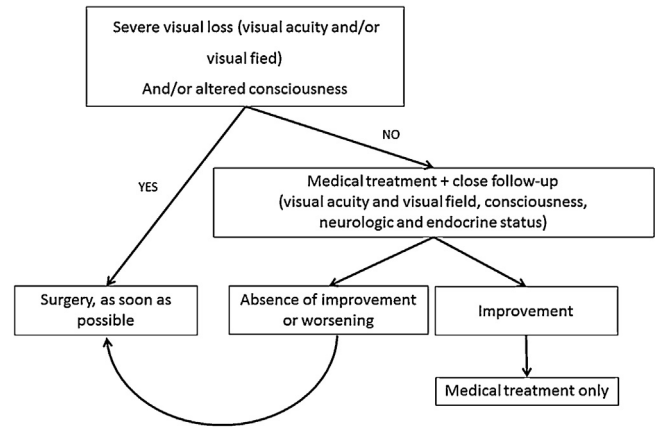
Severe visual loss (visual acuity and/or visual fied)
And/or altered consciousness

NO

YES

Medical treatment + close follow-up
(visual acuity and visual field, consciousness, neurologic and endocrine status)

Surgery, as soon as possible

Absence of improvement or worsening

Improvement

Medical treatment only